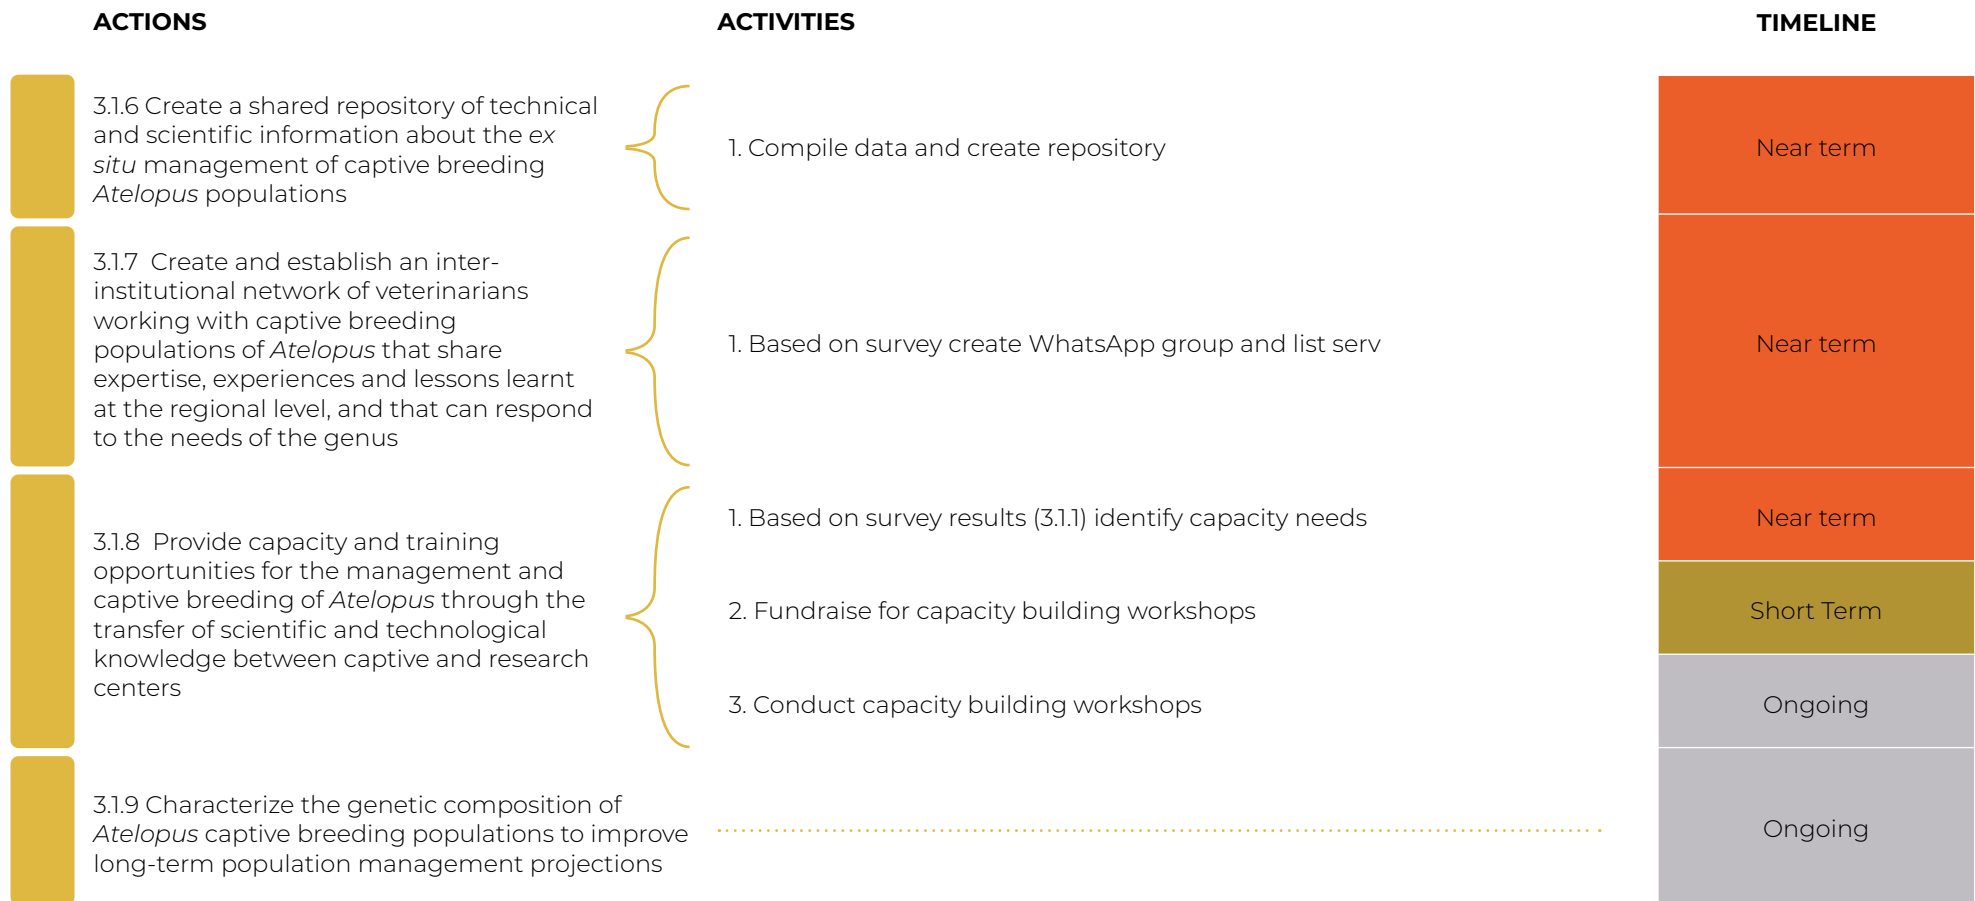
| ACTIONS | ACTIVITIES | TIMELINE |
|---|---|---|
| 3.1.6 Create a shared repository of technical and scientific information about the *ex situ* management of captive breeding *Atelopus* populations | 1. Compile data and create repository | Near term |
| 3.1.7 Create and establish an inter-institutional network of veterinarians working with captive breeding populations of *Atelopus* that share expertise, experiences and lessons learnt at the regional level, and that can respond to the needs of the genus | 1. Based on survey create WhatsApp group and list serv | Near term |
| 3.1.8 Provide capacity and training opportunities for the management and captive breeding of *Atelopus* through the transfer of scientific and technological knowledge between captive and research centers | 1. Based on survey results (3.1.1) identify capacity needs | Near term |
| | 2. Fundraise for capacity building workshops | Short Term |
| | 3. Conduct capacity building workshops | Ongoing |
| 3.1.9 Characterize the genetic composition of *Atelopus* captive breeding populations to improve long-term population management projections | | Ongoing |